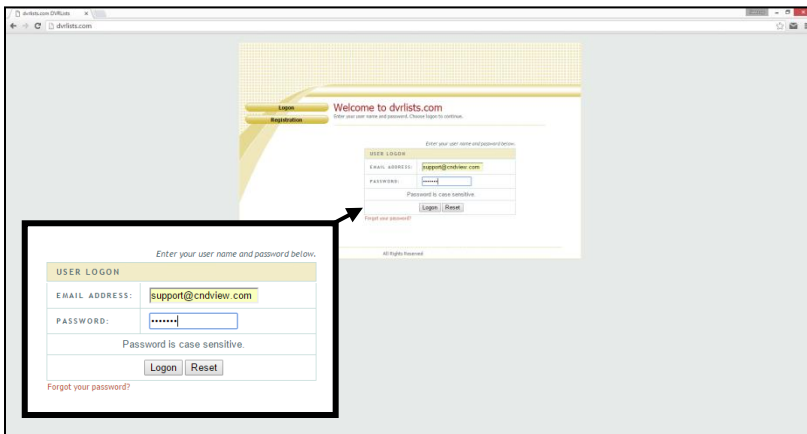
dvrlists.com DVRLists

dvrlists.com

Logon

Registration

Welcome to dvrlists.com

Enter user name and password. Choose logon to continue.

Enter your user name and password below.

| USER LOGON | |
|---|---|
| EMAIL ADDRESS: | support@cndview.com |
| PASSWORD: | ••••••• |
| Password is case sensitive. | |
| Logon Reset | |

Forgot your password?

All Rights Reserved

Enter your user name and password below.

| USER LOGON | |
|---|---|
| EMAIL ADDRESS: | support@cndview.com |
| PASSWORD: | ••••••• |
| Password is case sensitive. | |
| Logon Reset | |

Forgot your password?